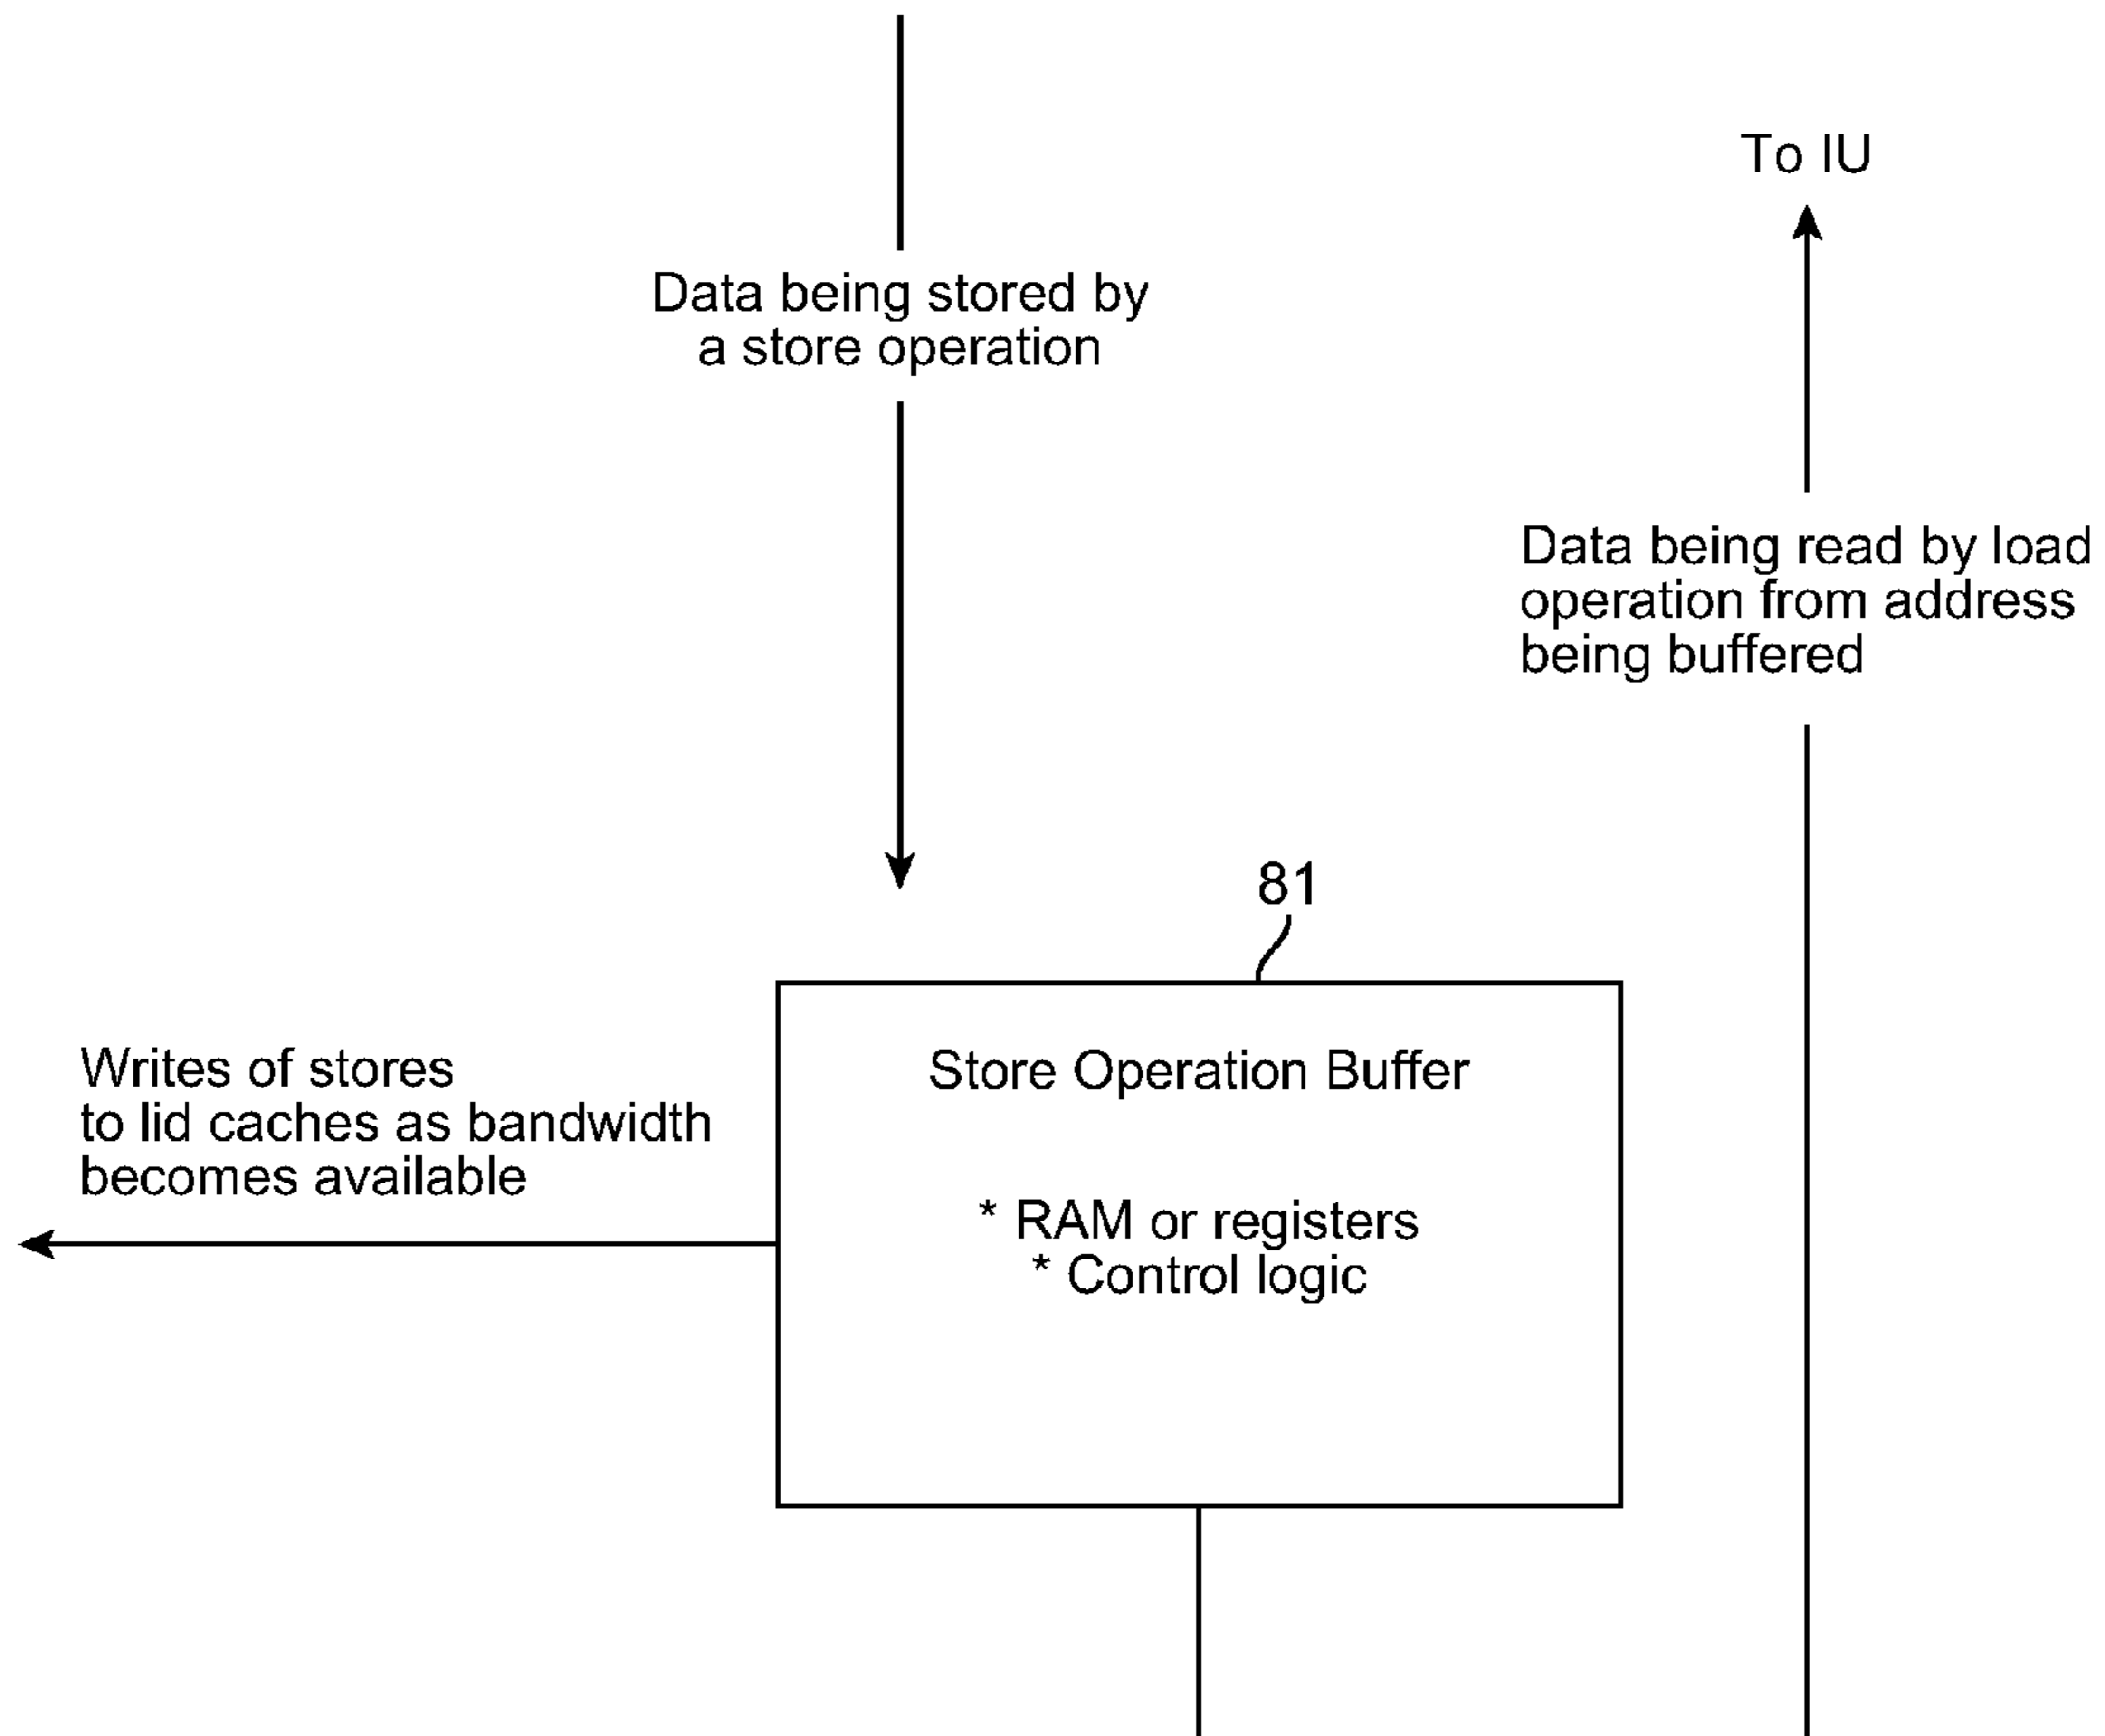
To IU

Data being stored by a store operation

Data being read by load operation from address being buffered

81

Writes of stores to lid caches as bandwidth becomes available

Store Operation Buffer

* RAM or registers
* Control logic